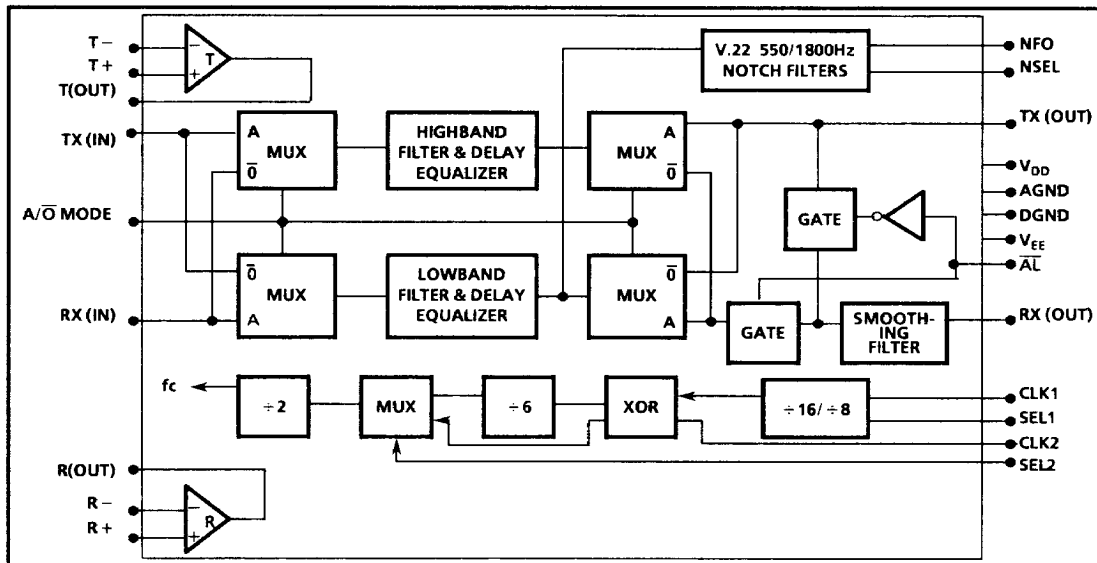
T −
T +
T(OUT)
T
−
+
V.22 550/1800Hz NOTCH FILTERS
NFO
NSEL
TX (IN)
A
MUX
$\overline{0}$
HIGHBAND FILTER & DELAY EQUALIZER
A
MUX
$\overline{0}$
TX (OUT)
$V_{DD}$
AGND
DGND
$V_{EE}$
$\overline{AL}$
A/$\overline{O}$ MODE
GATE
$\overline{0}$
MUX
A
LOWBAND FILTER & DELAY EQUALIZER
$\overline{0}$
MUX
A
RX (IN)
GATE
SMOOTHING FILTER
RX (OUT)
fc
÷ 2
MUX
÷ 6
XOR
÷ 16/ ÷ 8
CLK1
SEL1
CLK2
SEL2
R(OUT)
R −
R +
R
−
+